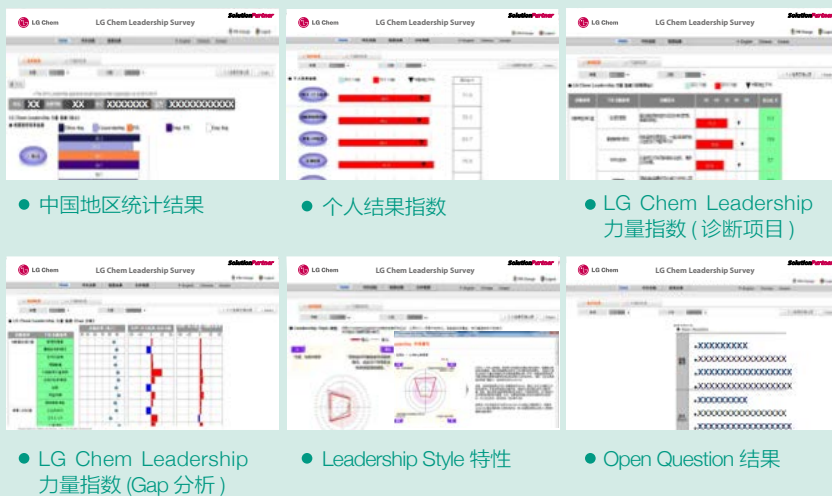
LG Chem
LG Chem Leadership Survey
SolutionPartner

XX XX XXXXXXX XXXXXXXXXXX

中国地区统计结果

LG Chem
LG Chem Leadership Survey
SolutionPartner

个人结果指数

LG Chem
LG Chem Leadership Survey
SolutionPartner

LG Chem Leadership 力量指数 (诊断项目)

LG Chem
LG Chem Leadership Survey
SolutionPartner

LG Chem Leadership 力量指数 (Gap 分析)

LG Chem
LG Chem Leadership Survey
SolutionPartner

Leadership Style 特性

LG Chem
LG Chem Leadership Survey
SolutionPartner

XXXXXXXXX
XXXXXXXXXXXXXXXX
XXXXXXXXXXXXXXXX
XXXXXXXXXXXXXXXX
XXXXXXXXX
XXXXXXXXXXXXXXXX
XXXXXXXXXXXXXXXX

Open Question 结果